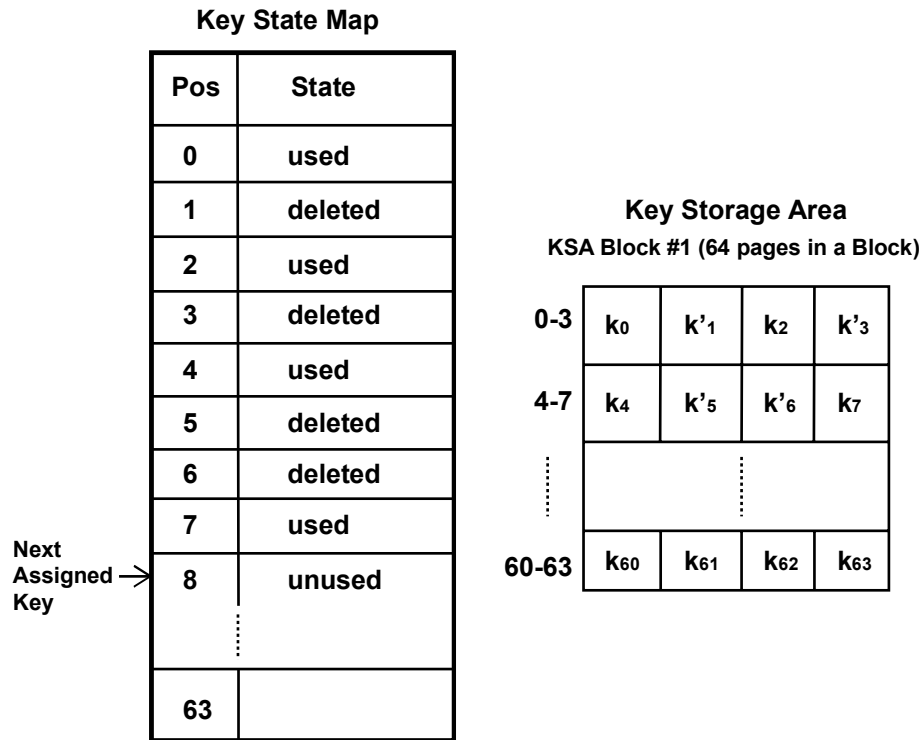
Key State Map

| Pos | State |
|---|---|
| 0 | used |
| 1 | deleted |
| 2 | used |
| 3 | deleted |
| 4 | used |
| 5 | deleted |
| 6 | deleted |
| 7 | used |
| 8 | unused |
| | |
| 63 | |

Next Assigned Key

Key Storage Area
KSA Block #1 (64 pages in a Block)

| | | | | |
|---|---|---|---|---|
| 0-3 | $k_0$ | $k'_1$ | $k_2$ | $k'_3$ |
| 4-7 | $k_4$ | $k'_5$ | $k'_6$ | $k_7$ |
| | | | | |
| 60-63 | $k_{60}$ | $k_{61}$ | $k_{62}$ | $k_{63}$ |